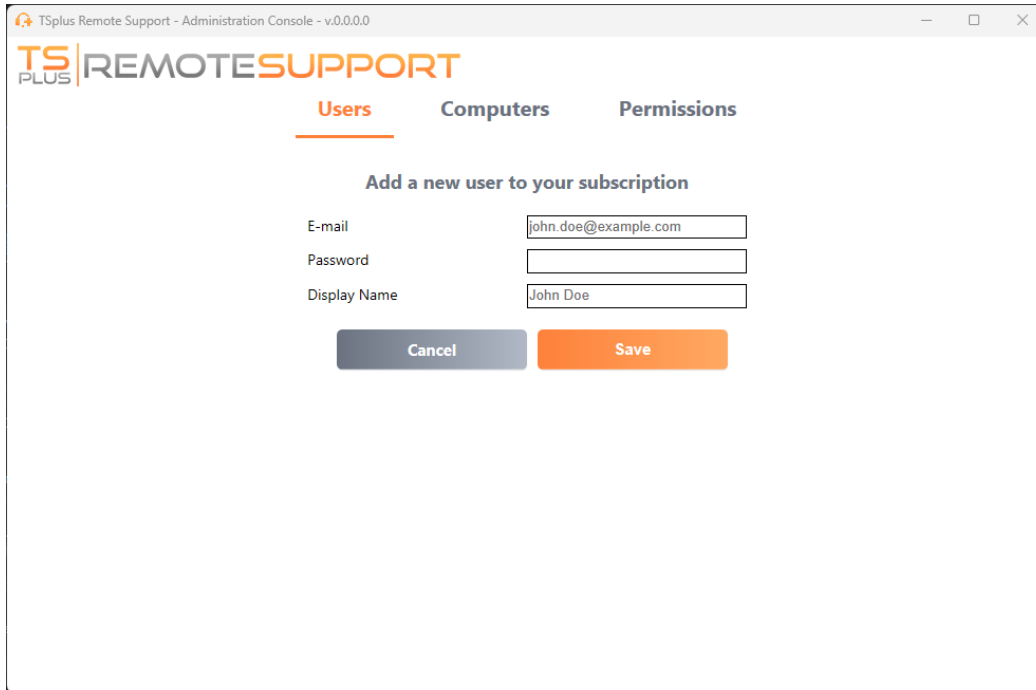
TSplus Remote Support - Administration Console - v.0.0.0.0

TS PLUS REMOTESUPPORT

Users Computers Permissions

Add a new user to your subscription

E-mail john.doe@example.com
Password
Display Name John Doe

Cancel Save